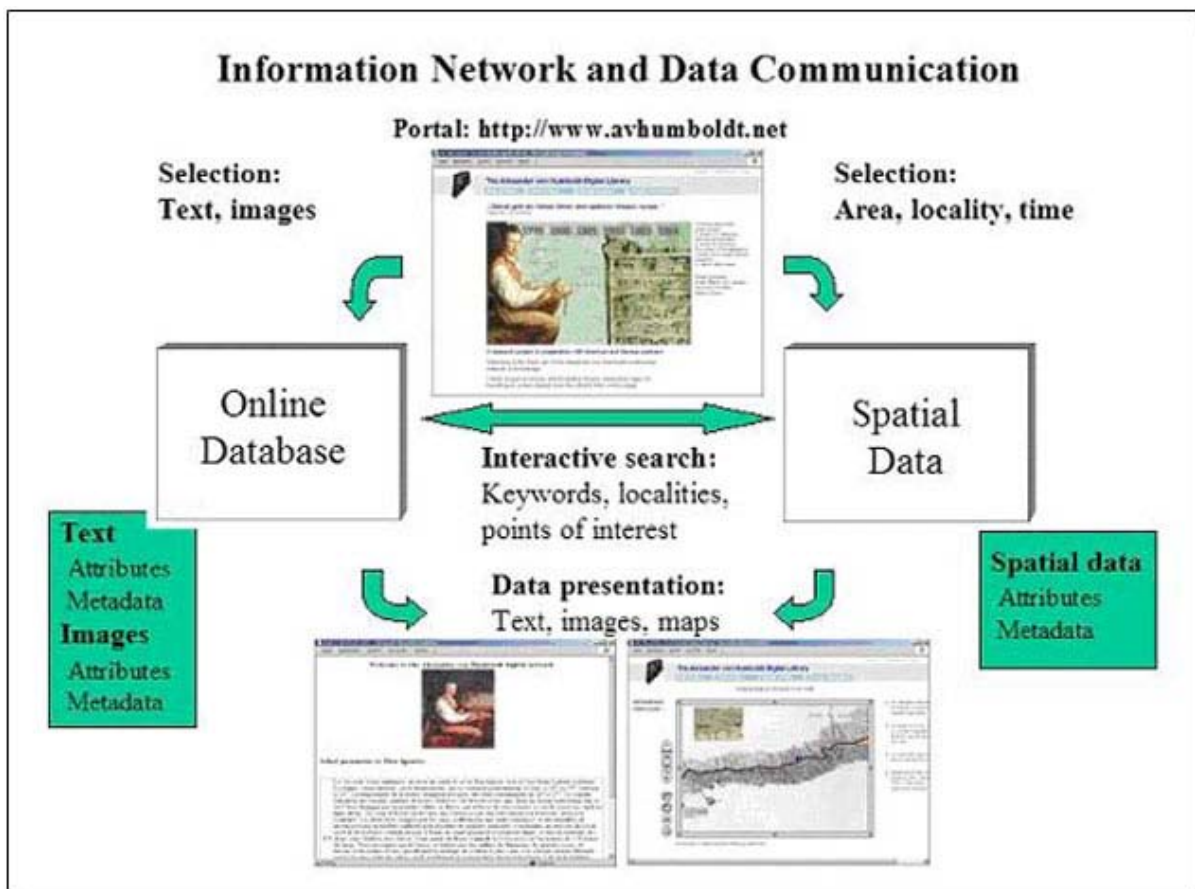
Information Network and Data Communication

Portal: http://www.avhumboldt.net

Selection:
Text, images

Selection:
Area, locality, time

The Alexander von Humboldt Digital Library

Online Database

Spatial Data

Interactive search:
Keywords, localities, points of interest

Text
Attributes
Metadata
Images
Attributes
Metadata

Data presentation:
Text, images, maps

Spatial data
Attributes
Metadata

The Alexander von Humboldt Digital Library